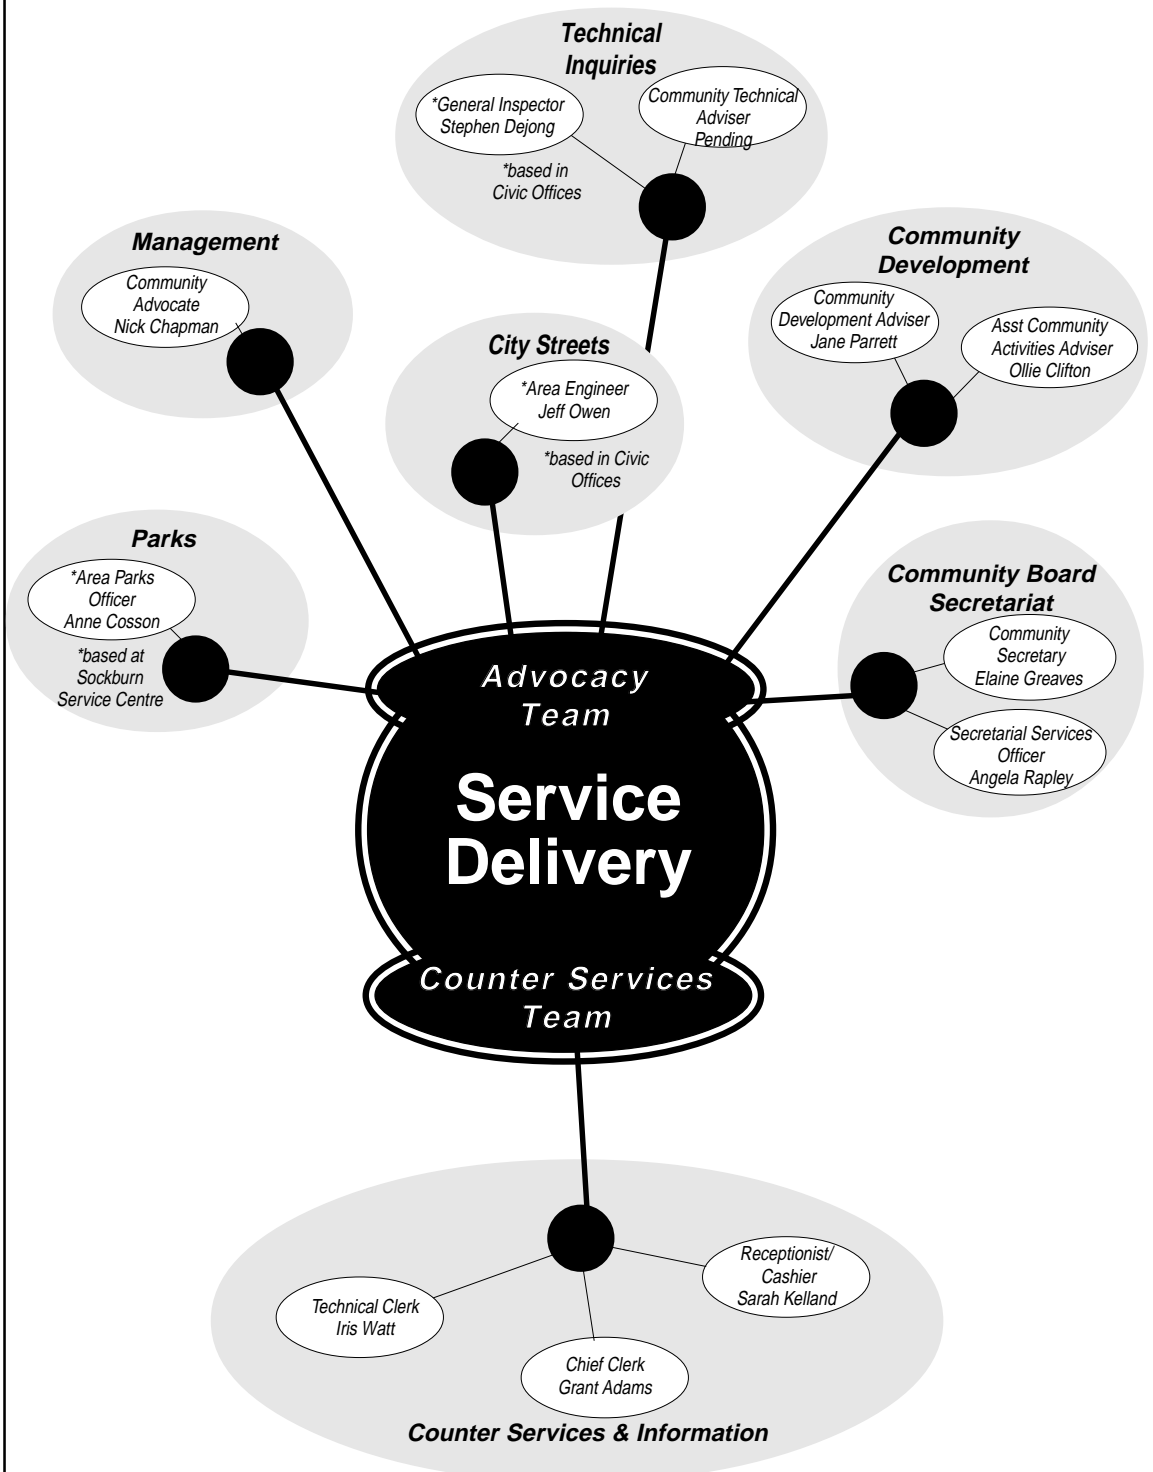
Technical Inquiries

*General Inspector
Stephen Dejong

Community Technical Adviser
Pending

*based in Civic Offices

Management

Community Advocate
Nick Chapman

Community Development

Community Development Adviser
Jane Parrett

Asst Community Activities Adviser
Ollie Clifton

City Streets

*Area Engineer
Jeff Owen

*based in Civic Offices

Parks

*Area Parks Officer
Anne Cosson

*based at Sockburn Service Centre

Community Board Secretariat

Community Secretary
Elaine Greaves

Secretarial Services Officer
Angela Rapley

Advocacy Team

Service Delivery

Counter Services Team

Receptionist/ Cashier
Sarah Kelland

Technical Clerk
Iris Watt

Chief Clerk
Grant Adams

Counter Services & Information